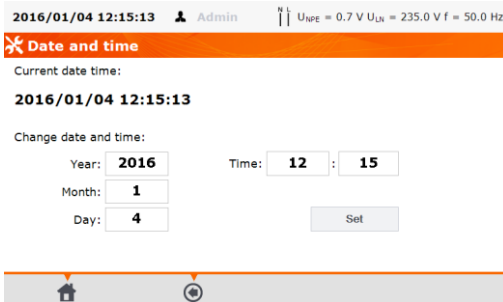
2016/01/04 12:15:13 Admin N L $U_{NPE}$ = 0.7 V $U_{LN}$ = 235.0 V f = 50.0 Hz

Date and time

Current date time:

2016/01/04 12:15:13

Change date and time:

Year: 2016 Time: 12 : 15

Month: 1

Day: 4

Set